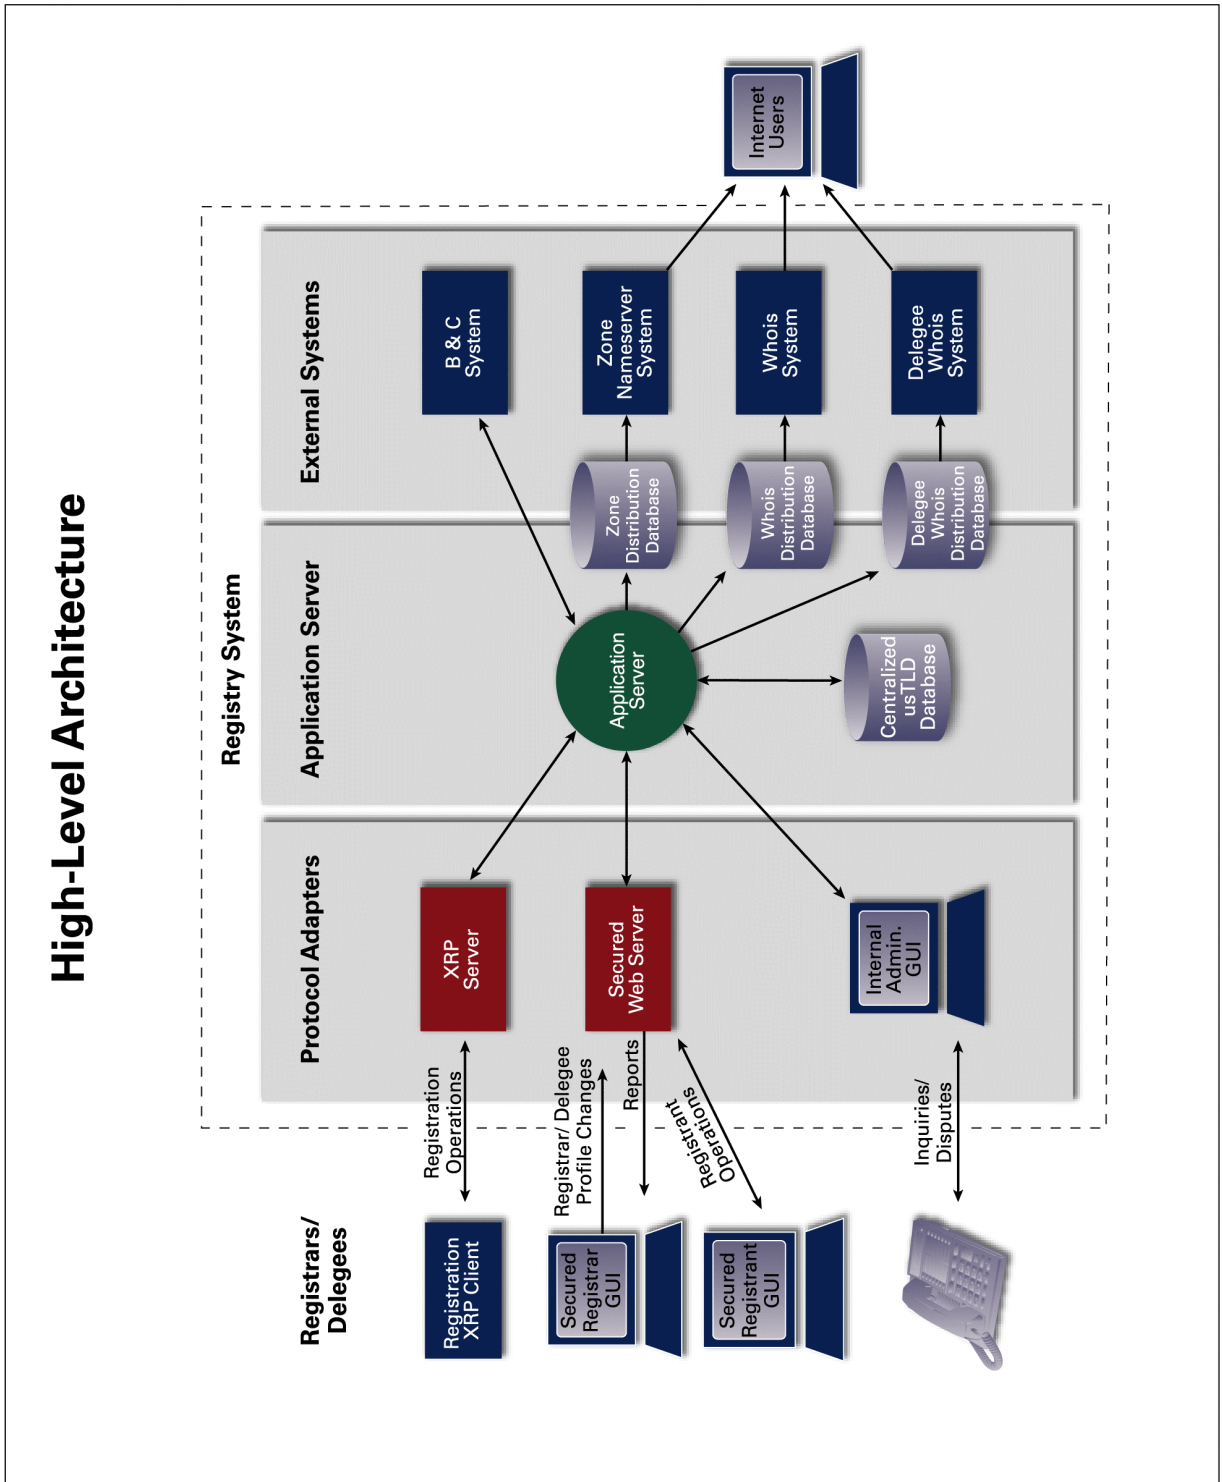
High-Level Architecture

Registry System

Registrars/ Delegees

Protocol Adapters

Application Server

External Systems

Registration XRP Client

Secured Registrar GUI

Secured Registrant GUI

Registration Operations

Registrar/ Delegee Profile Changes

Reports

Registrant Operations

Inquiries/ Disputes

XRP Server

Secured Web Server

Internal Admin. GUI

Application Server

Centralized usTLD Database

Zone Distribution Database

Whois Distribution Database

Delegee Whois Distribution Database

B & C System

Zone Nameserver System

Whois System

Delegee Whois System

Internet Users